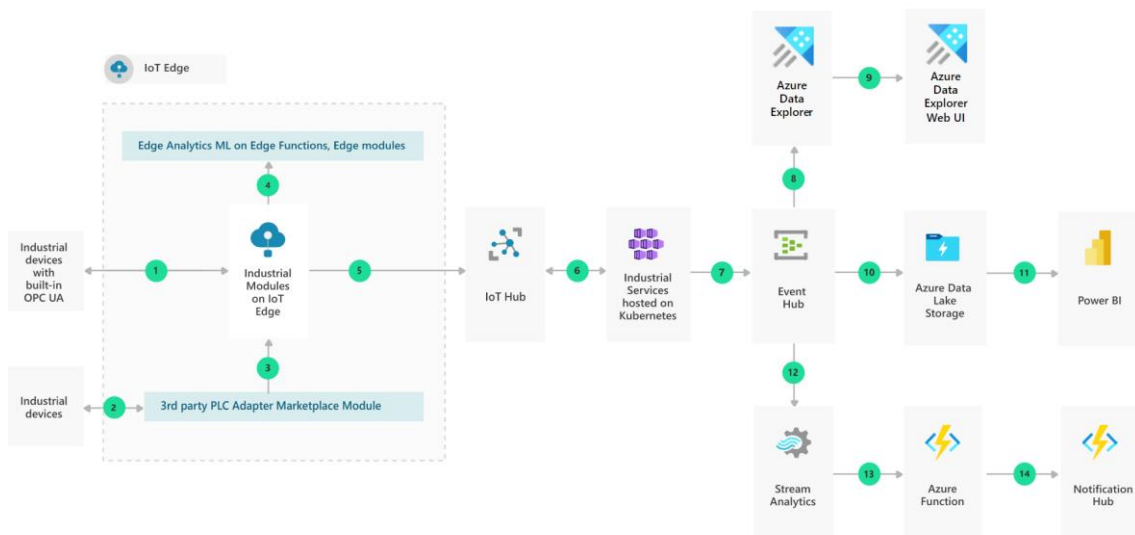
IoT Edge

Edge Analytics ML on Edge Functions, Edge modules

4

Industrial devices with built-in OPC UA

1

Industrial Modules on IoT Edge

5

3

Industrial devices

2

3rd party PLC Adapter Marketplace Module

IoT Hub

6

Industrial Services hosted on Kubernetes

7

Azure Data Explorer

9

Azure Data Explorer Web UI

8

Event Hub

10

Azure Data Lake Storage

11

Power BI

12

Stream Analytics

13

Azure Function

14

Notification Hub